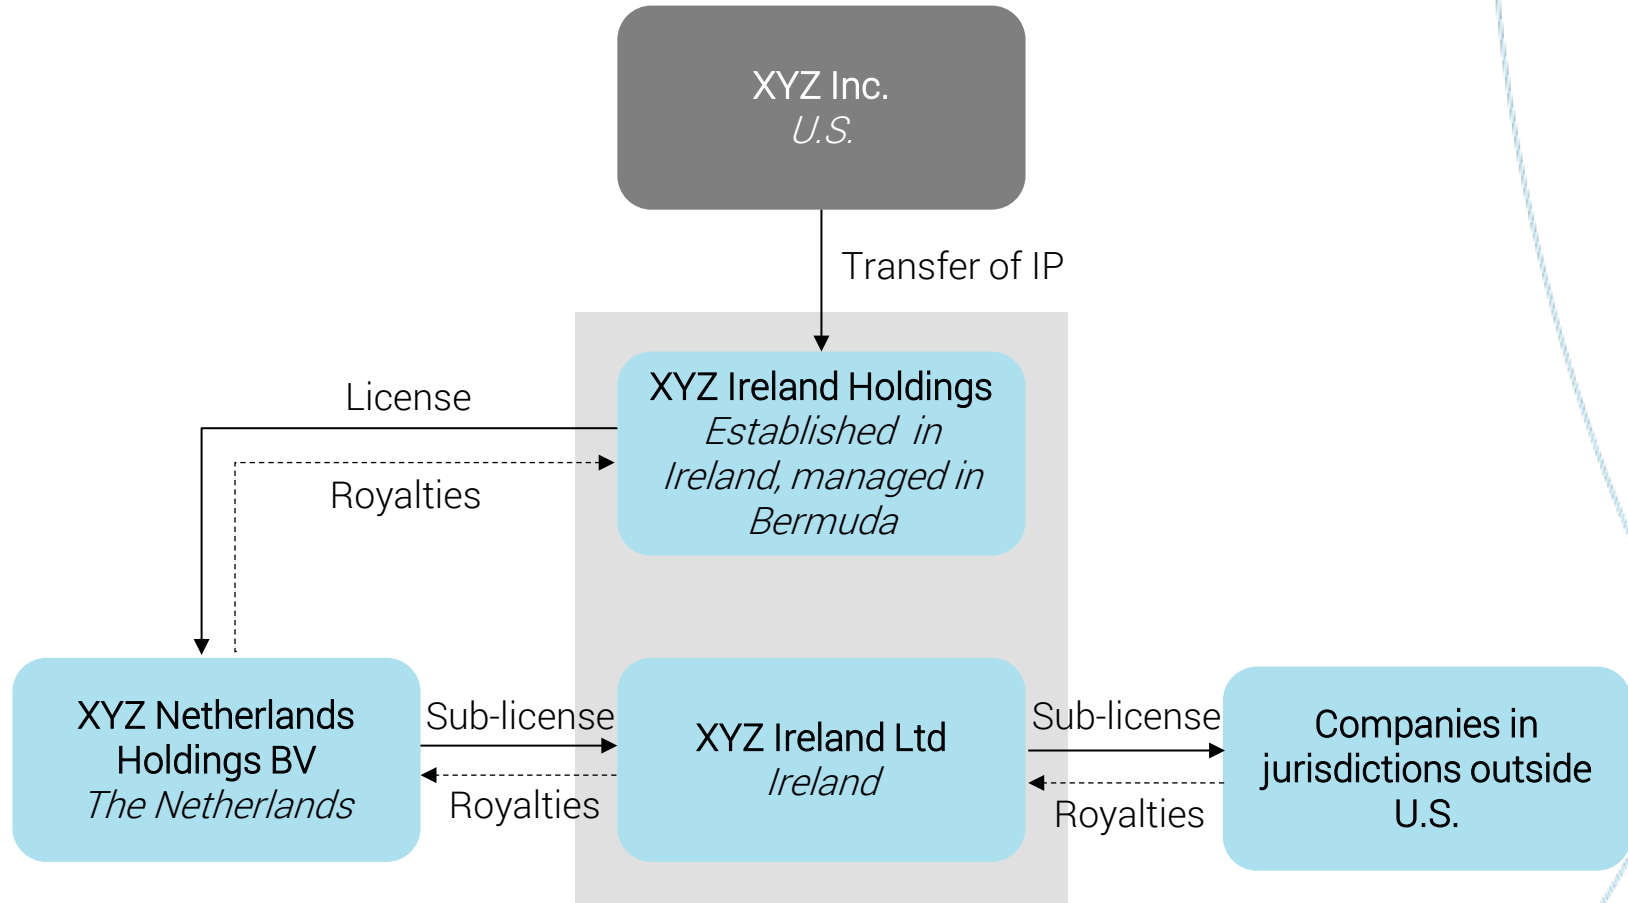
XYZ Inc.
U.S.

Transfer of IP

License

Royalties

XYZ Ireland Holdings
Established in Ireland, managed in Bermuda

XYZ Netherlands Holdings BV
The Netherlands

Sub-license

Royalties

XYZ Ireland Ltd
Ireland

Sub-license

Royalties

Companies in jurisdictions outside U.S.